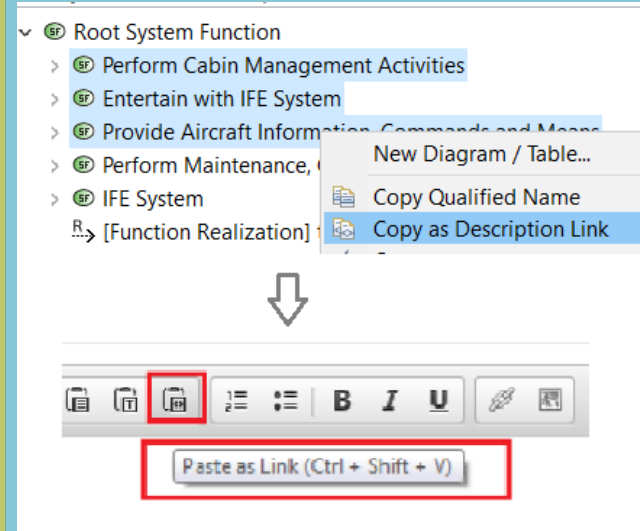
Root System Function
Perform Cabin Management Activities
Entertain with IFE System
Provide Aircraft Information, Commands and Means
Perform Maintenance, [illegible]
IFE System
[Function Realization] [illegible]

New Diagram / Table...
Copy Qualified Name
Copy as Description Link

B I U

Paste as Link (Ctrl + Shift + V)